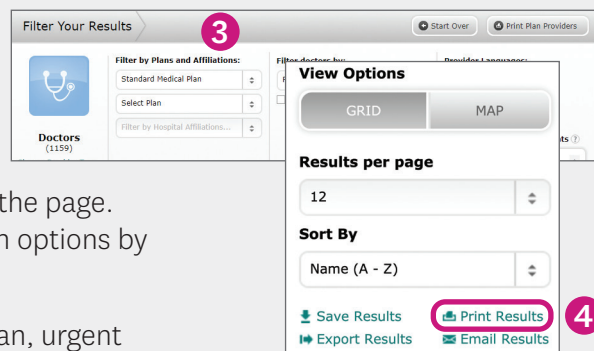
Filter Your Results

3

Start Over

Print Plan Providers

Filter by Plans and Affiliations:

Standard Medical Plan

Select Plan

Filter by Hospital Affiliations...

Filter doctors by:

Provider Languages:

Doctors
(1159)

View Options

GRID

MAP

Results per page

12

Sort By

Name (A - Z)

Save Results

Print Results

4

Export Results

Email Results

the page.

n options by

an, urgent